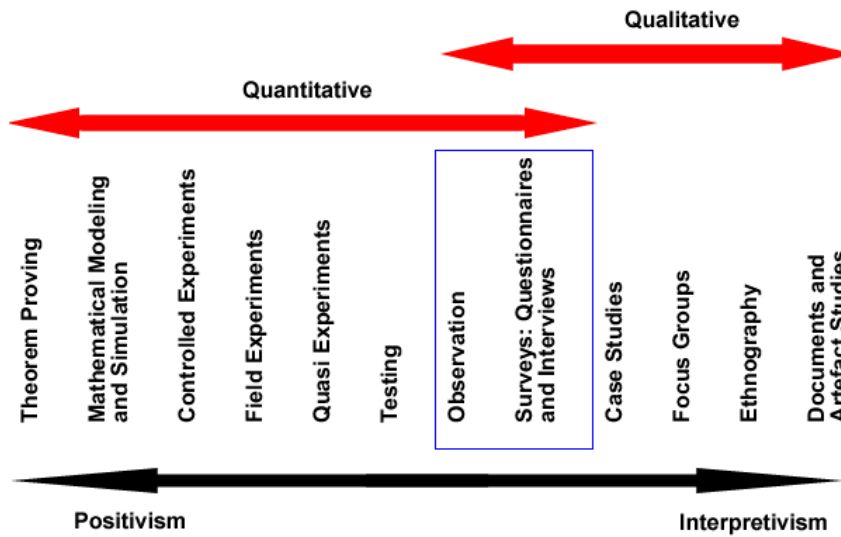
Qualitative

Quantitative

Theorem Proving

Mathematical Modeling and Simulation

Controlled Experiments

Field Experiments

Quasi Experiments

Testing

Observation

Surveys: Questionnaires and Interviews

Case Studies

Focus Groups

Ethnography

Documents and Artefact Studi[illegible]

Positivism

Interpretivism